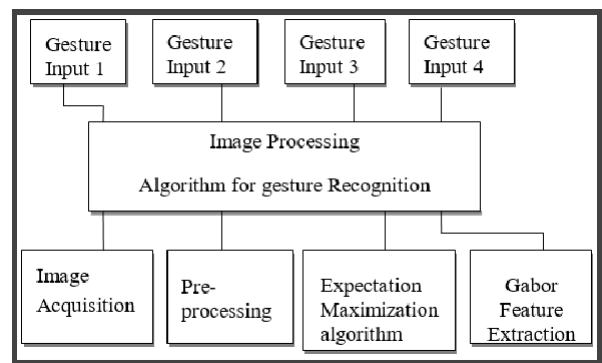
Gesture Input 1

Gesture Input 2

Gesture Input 3

Gesture Input 4

Image Processing

Algorithm for gesture Recognition

Image Acquisition

Pre-processing

Expectation Maximization algorithm

Gabor Feature Extraction